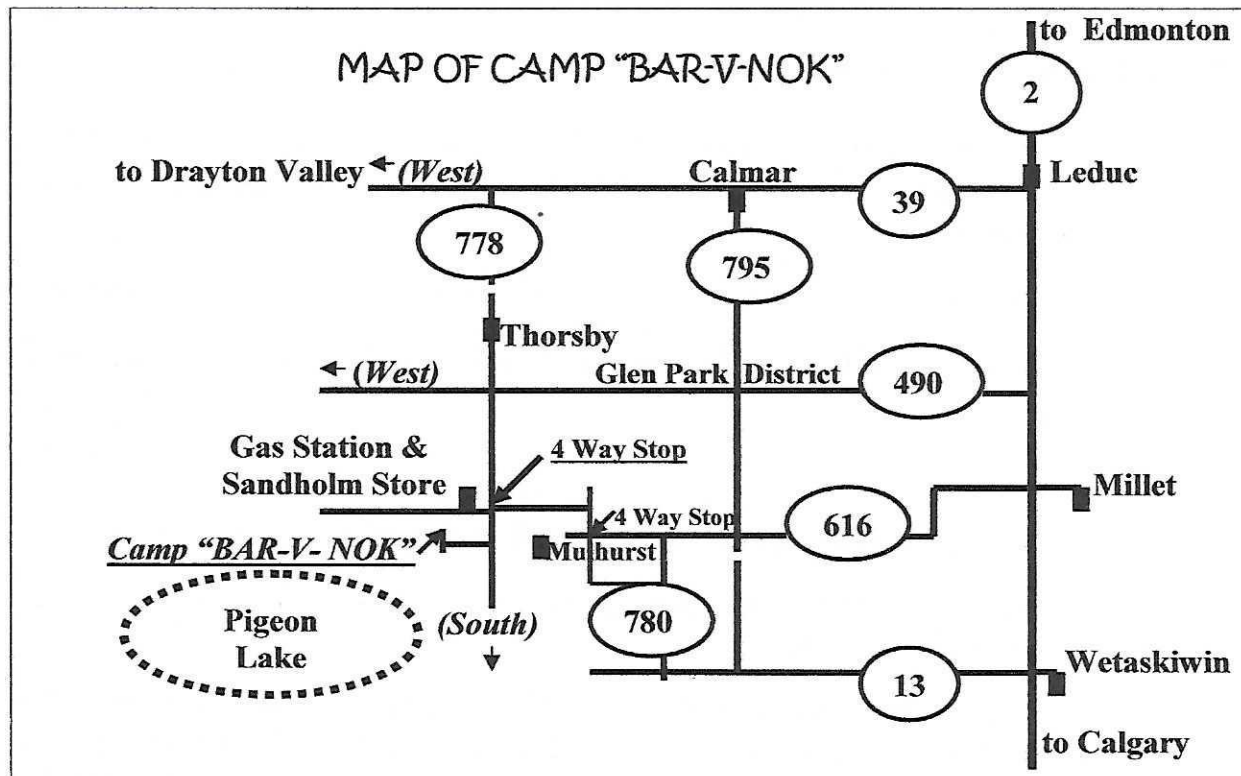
MAP OF CAMP "BAR-V-NOK"

to Edmonton

2

to Drayton Valley ← (West)

Calmar

39

Leduc

778

795

Thorsby

← (West)

Glen Park District

490

Gas Station & Sandholm Store

4 Way Stop

Millet

4 Way Stop

616

Camp "BAR-V- NOK"

Mulhurst

Pigeon Lake

(South)

780

Wetaskiwin

13

to Calgary